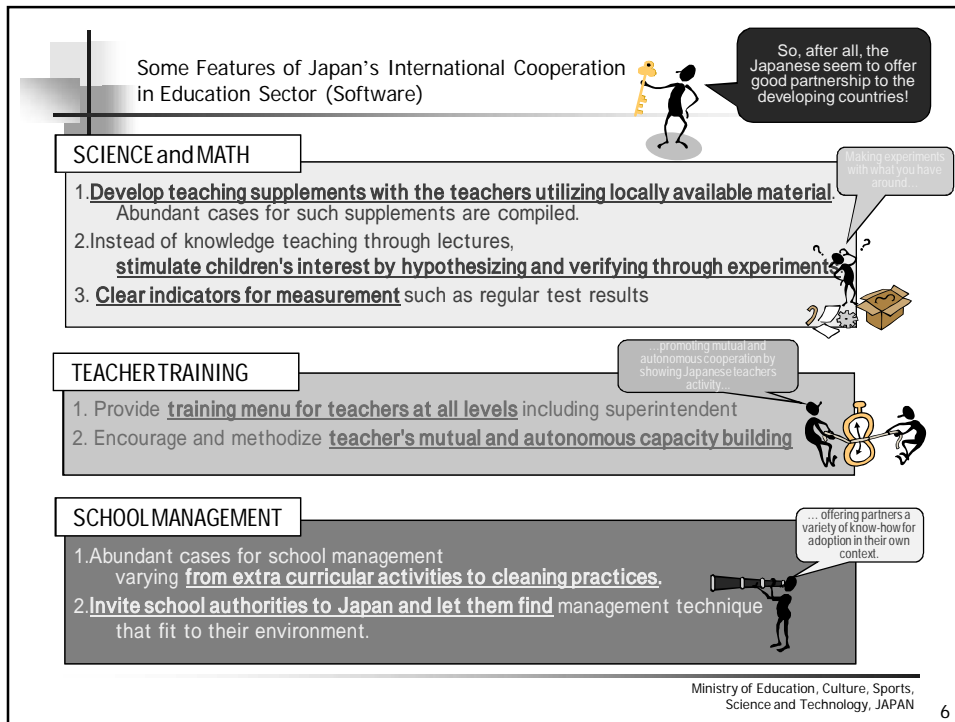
Some Features of Japan's International Cooperation in Education Sector (Software)

So, after all, the Japanese seem to offer good partnership to the developing countries!

SCIENCE and MATH

Making experiments with what you have around...

1. Develop teaching supplements with the teachers utilizing locally available material. Abundant cases for such supplements are compiled.

2. Instead of knowledge teaching through lectures, stimulate children's interest by hypothesizing and verifying through experiment.

3. Clear indicators for measurement such as regular test results

TEACHER TRAINING

...promoting mutual and autonomous cooperation by showing Japanese teachers activity...

1. Provide training menu for teachers at all levels including superintendent

2. Encourage and methodize teacher's mutual and autonomous capacity building

SCHOOL MANAGEMENT

... offering partners a variety of know-how for adoption in their own context.

1. Abundant cases for school management varying from extra curricular activities to cleaning practices.

2. Invite school authorities to Japan and let them find management technique that fit to their environment.

Ministry of Education, Culture, Sports, Science and Technology, JAPAN

6